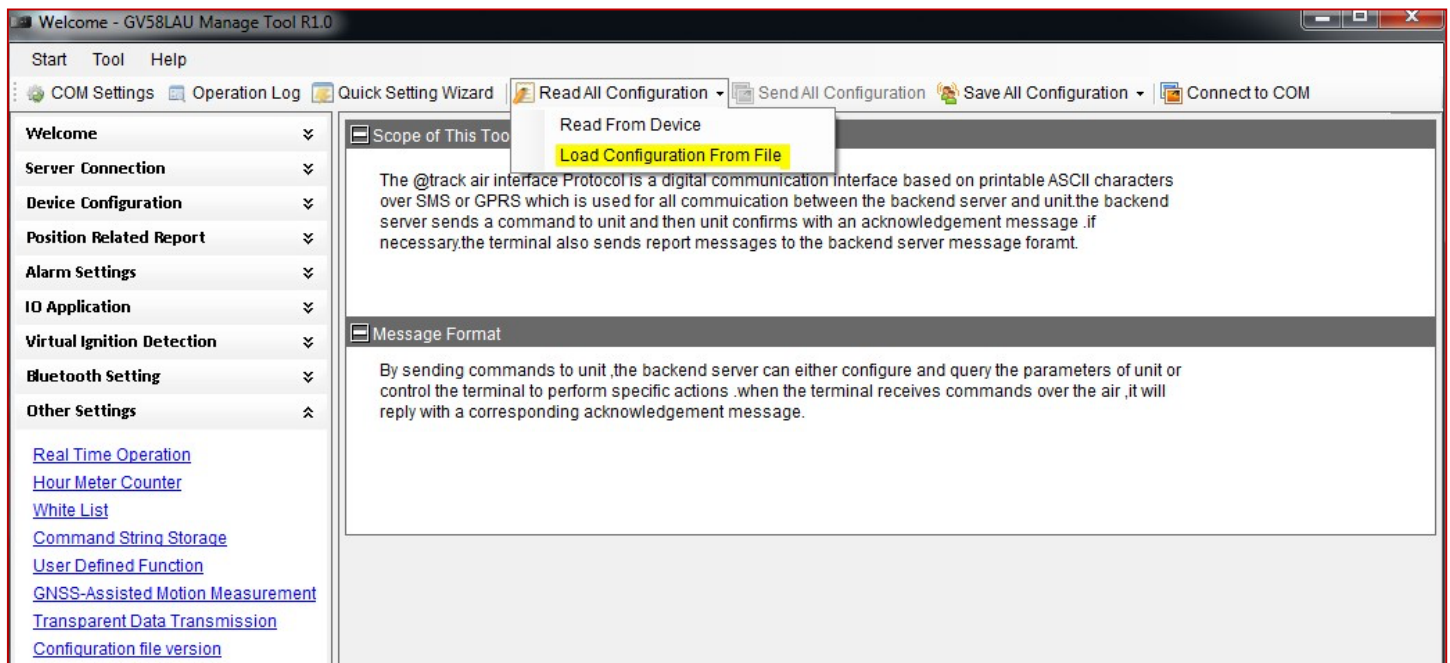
Welcome - GV58LAU Manage Tool R1.0

Start Tool Help

COM Settings Operation Log Quick Setting Wizard Read All Configuration Send All Configuration Save All Configuration Connect to COM

Read From Device
Load Configuration From File

Welcome
Server Connection
Device Configuration
Position Related Report
Alarm Settings
IO Application
Virtual Ignition Detection
Bluetooth Setting
Other Settings

Real Time Operation
Hour Meter Counter
White List
Command String Storage
User Defined Function
GNSS-Assisted Motion Measurement
Transparent Data Transmission
Configuration file version

Scope of This Too

The @track air interface Protocol is a digital communication interface based on printable ASCII characters over SMS or GPRS which is used for all commuication between the backend server and unit.the backend server sends a command to unit and then unit confirms with an acknowledgement message .if necessary.the terminal also sends report messages to the backend server message foramt.

Message Format

By sending commands to unit ,the backend server can either configure and query the parameters of unit or control the terminal to perform specific actions .when the terminal receives commands over the air ,it will reply with a corresponding acknowledgement message.